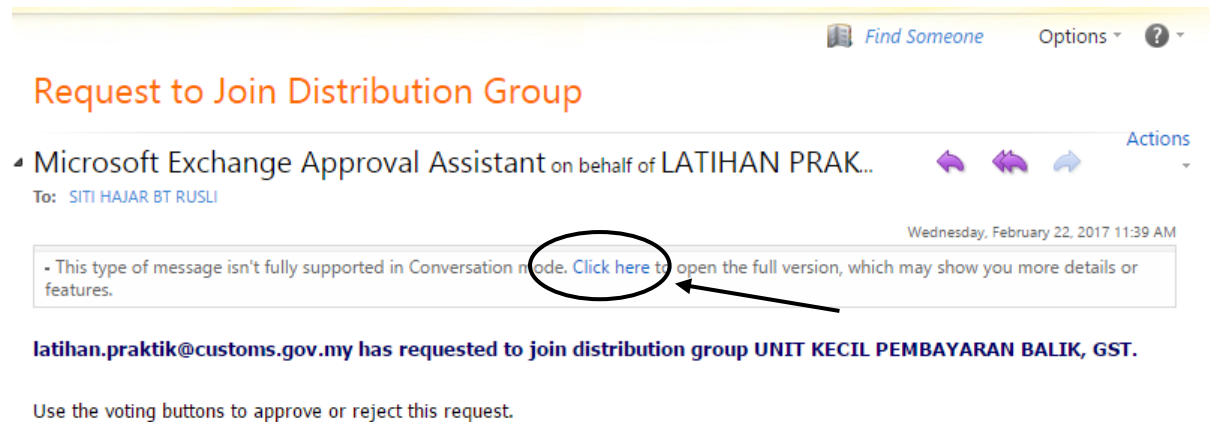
Find Someone Options ?

Request to Join Distribution Group

Actions

Microsoft Exchange Approval Assistant on behalf of LATIHAN PRAK...

To: SITI HAJAR BT RUSLI

Wednesday, February 22, 2017 11:39 AM

- This type of message isn't fully supported in Conversation mode. Click here to open the full version, which may show you more details or features.

latihan.praktik@customs.gov.my has requested to join distribution group UNIT KECIL PEMBAYARAN BALIK, GST.

Use the voting buttons to approve or reject this request.